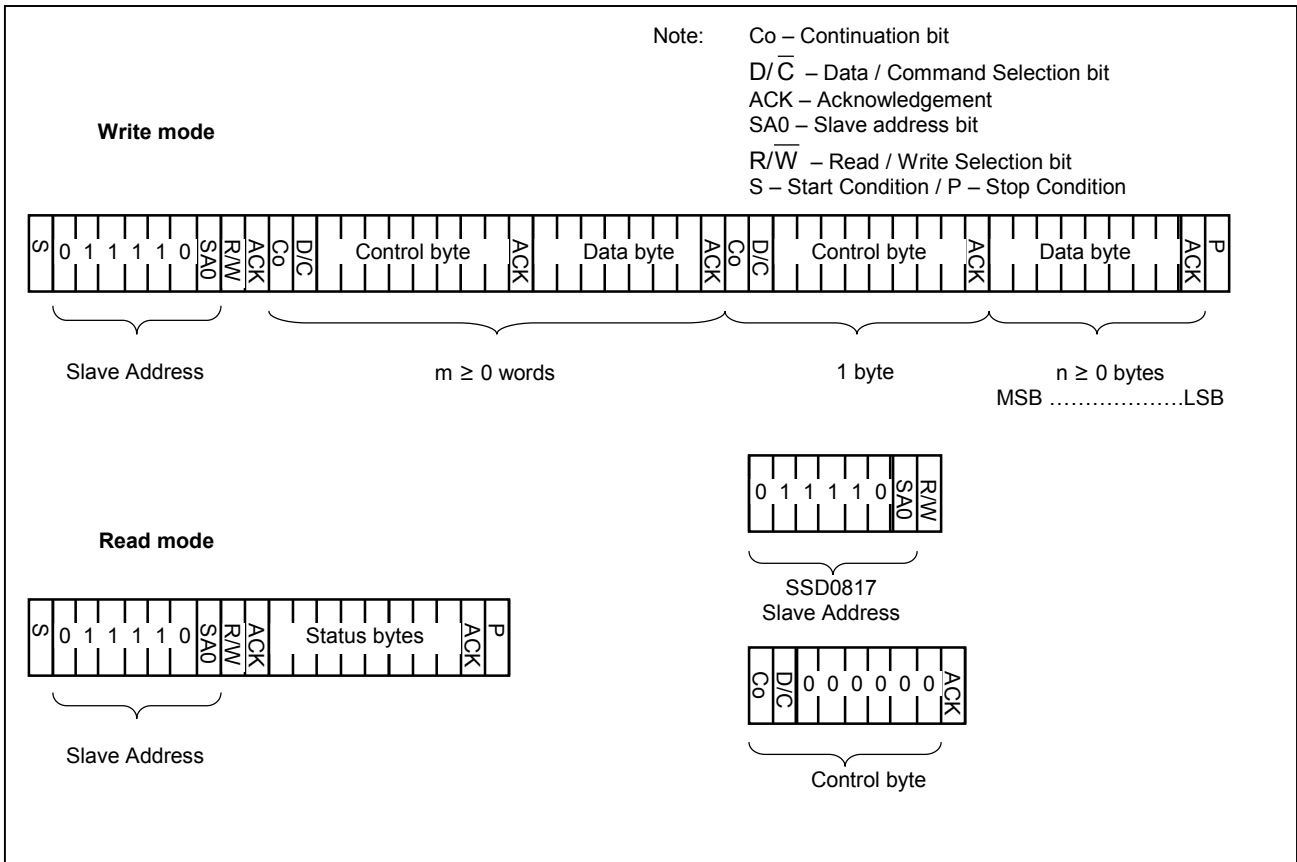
Note: Co – Continuation bit
$D/\overline{C}$ – Data / Command Selection bit
ACK – Acknowledgement
SA0 – Slave address bit
$R/\overline{W}$ – Read / Write Selection bit
S – Start Condition / P – Stop Condition

Write mode

S 0 1 1 1 1 0 SA0 R/W ACK Co D/C Control byte ACK Data byte ACK Co D/C Control byte ACK Data byte ACK P

Slave Address

m ≥ 0 words

1 byte

n ≥ 0 bytes
MSB ……………….LSB

0 1 1 1 1 0 SA0 R/W

SSD0817
Slave Address

Read mode

S 0 1 1 1 1 0 SA0 R/W ACK Status bytes ACK P

Slave Address

Co D/C 0 0 0 0 0 0 ACK

Control byte